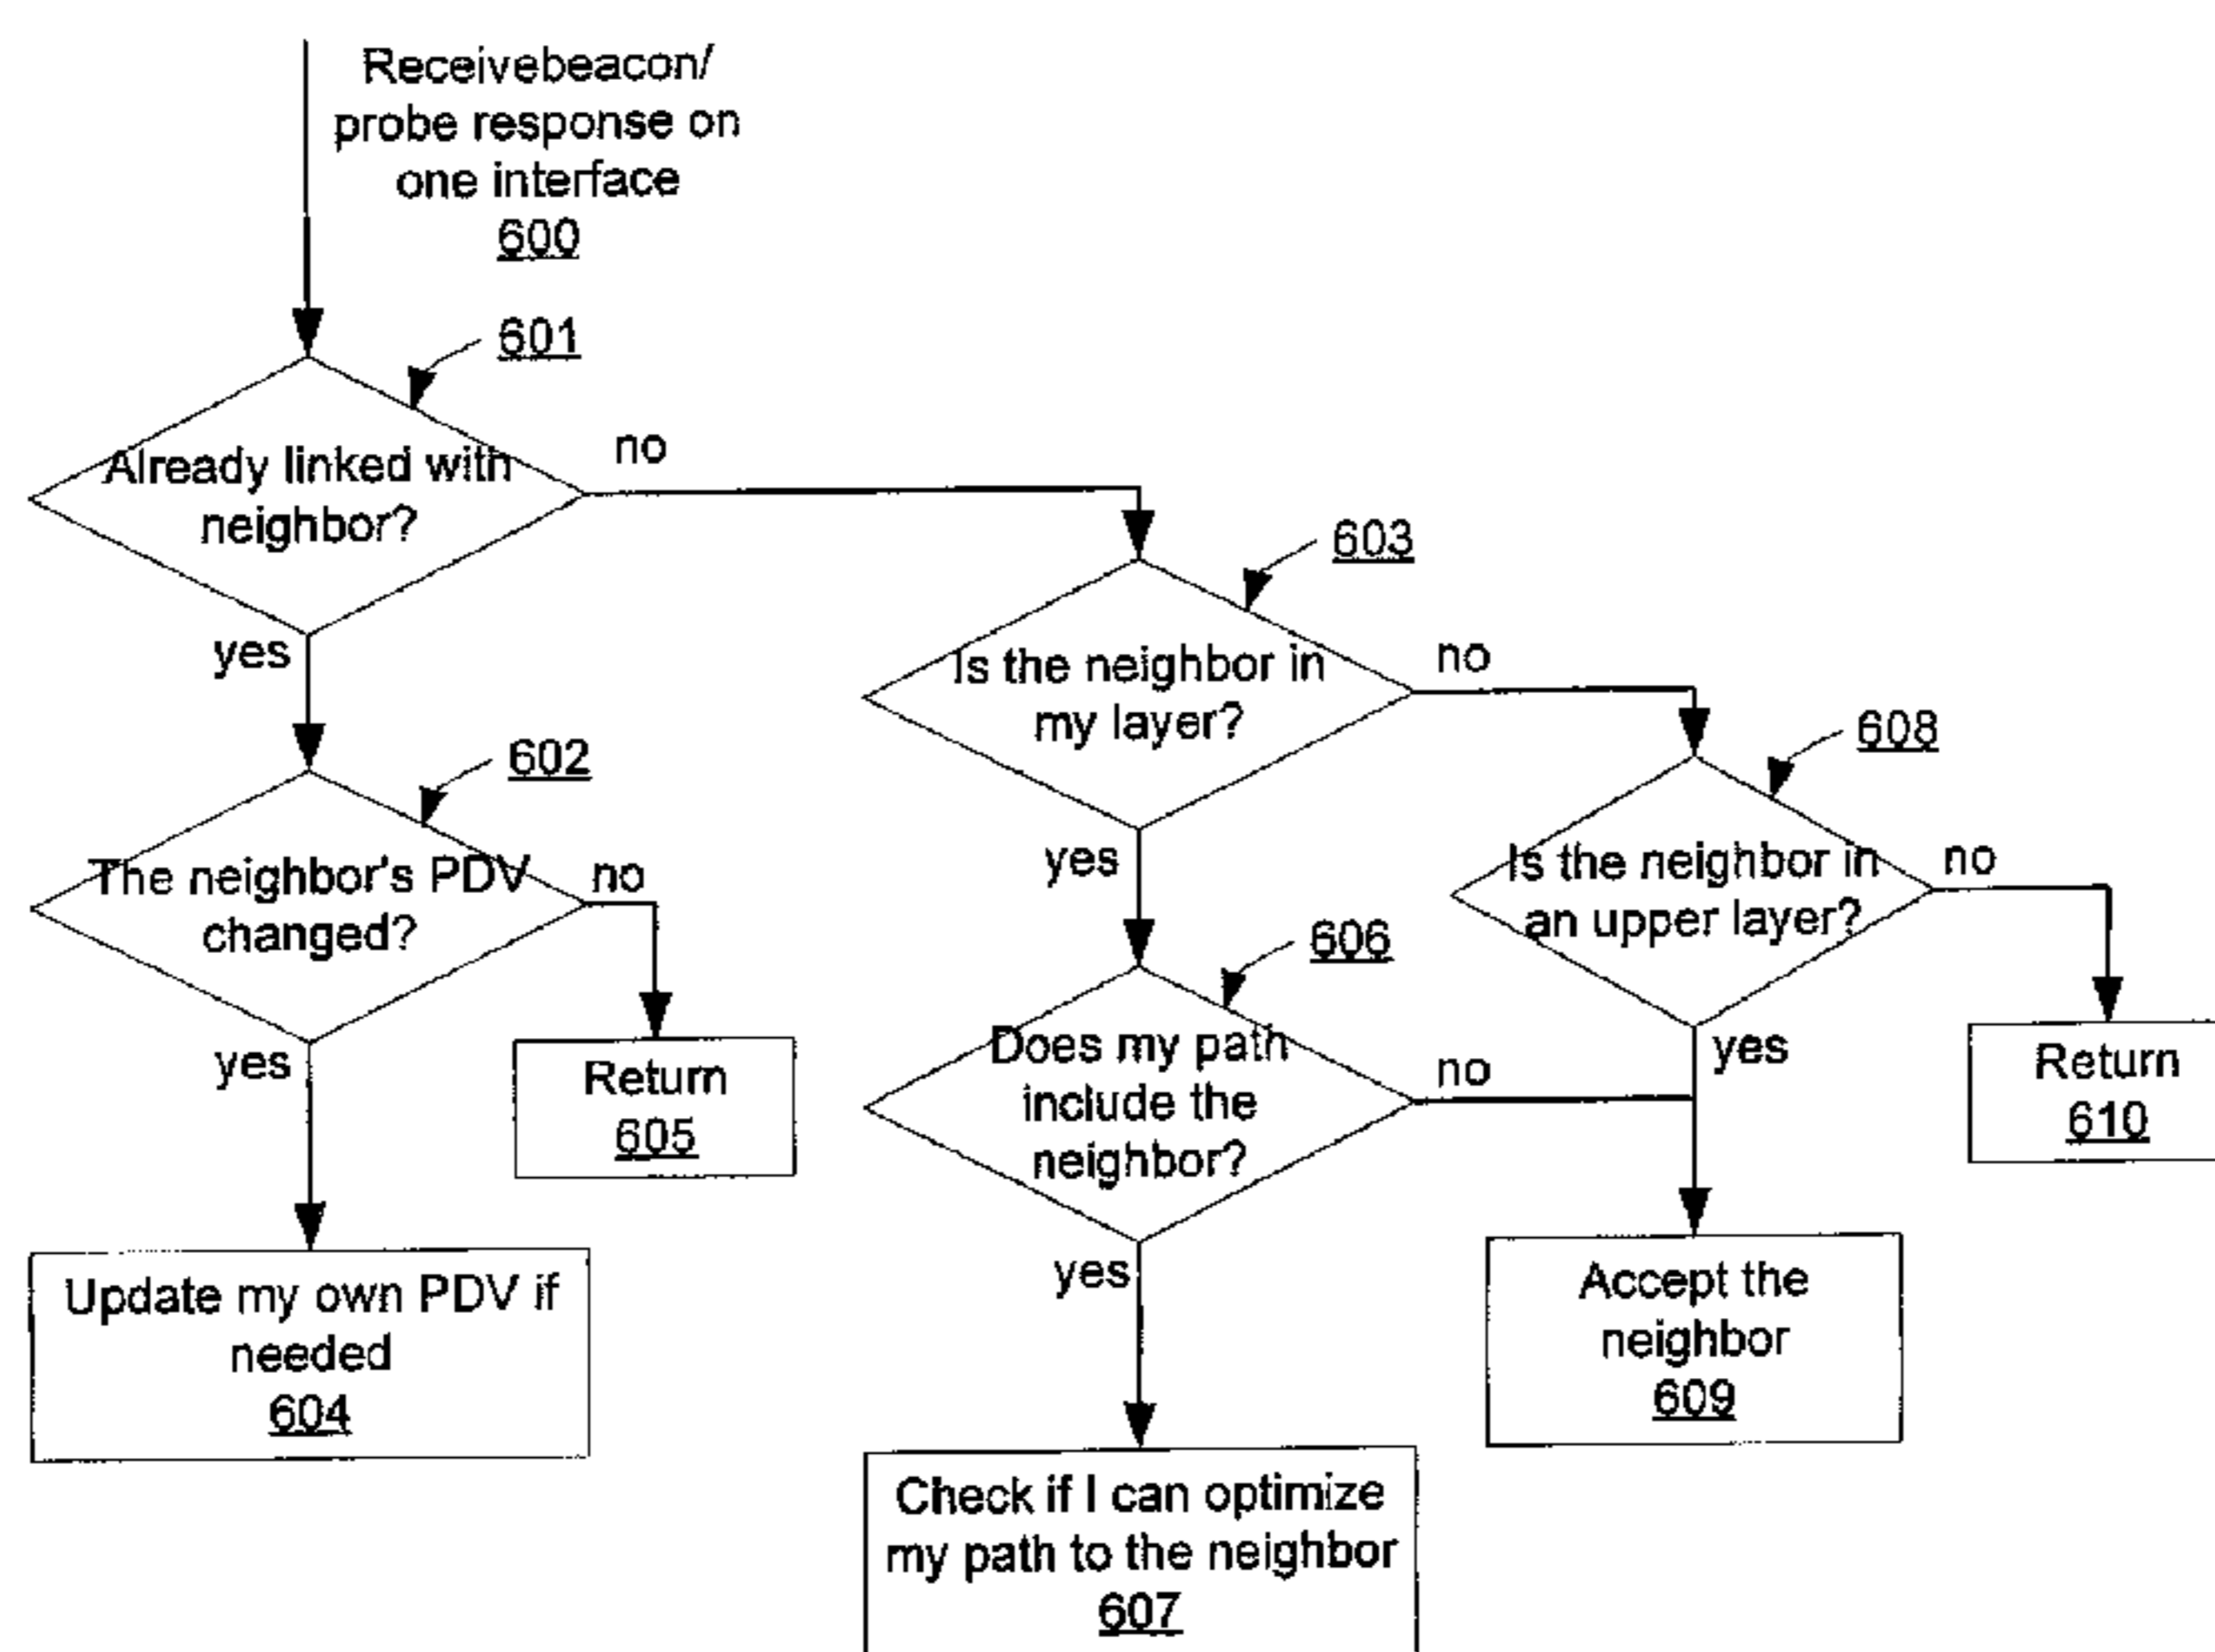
Receivebeacon/ probe response on one interface
600

601

Already linked with neighbor?

no

yes

603

Is the neighbor in my layer?

no

602

The neighbor's PDV changed?

no

yes

Return
605

Update my own PDV if needed
604

yes

606

Does my path include the neighbor?

no

yes

Check if I can optimize my path to the neighbor
607

608

Is the neighbor in an upper layer?

no

yes

Return
610

Accept the neighbor
609